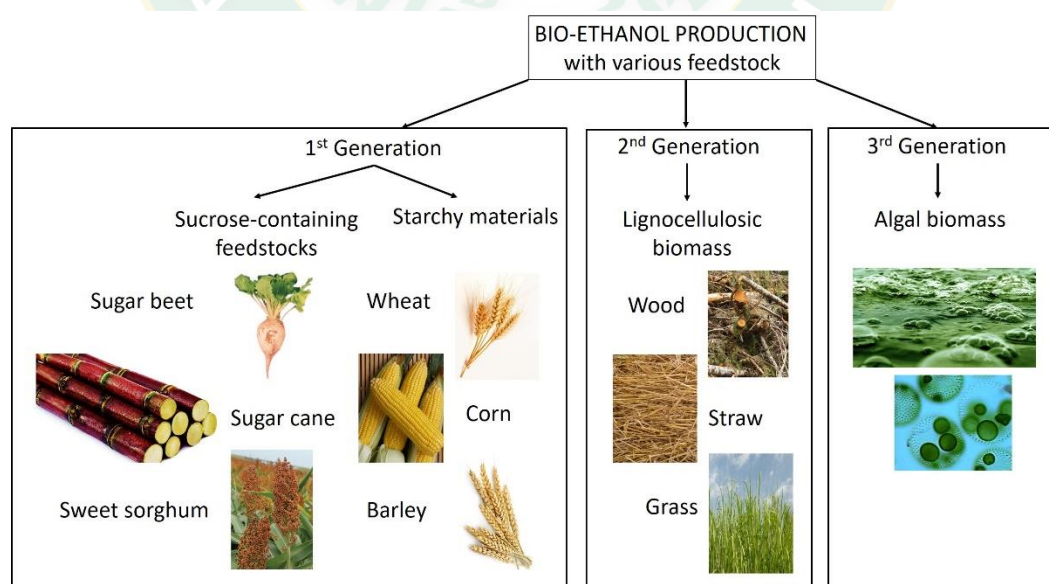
BIO-ETHANOL PRODUCTION
with various feedstock

1$^{st}$ Generation

Sucrose-containing feedstocks

Starchy materials

Sugar beet

Wheat

Sugar cane

Corn

Sweet sorghum

Barley

2$^{nd}$ Generation

Lignocellulosic biomass

Wood

Straw

Grass

3$^{rd}$ Generation

Algal biomass